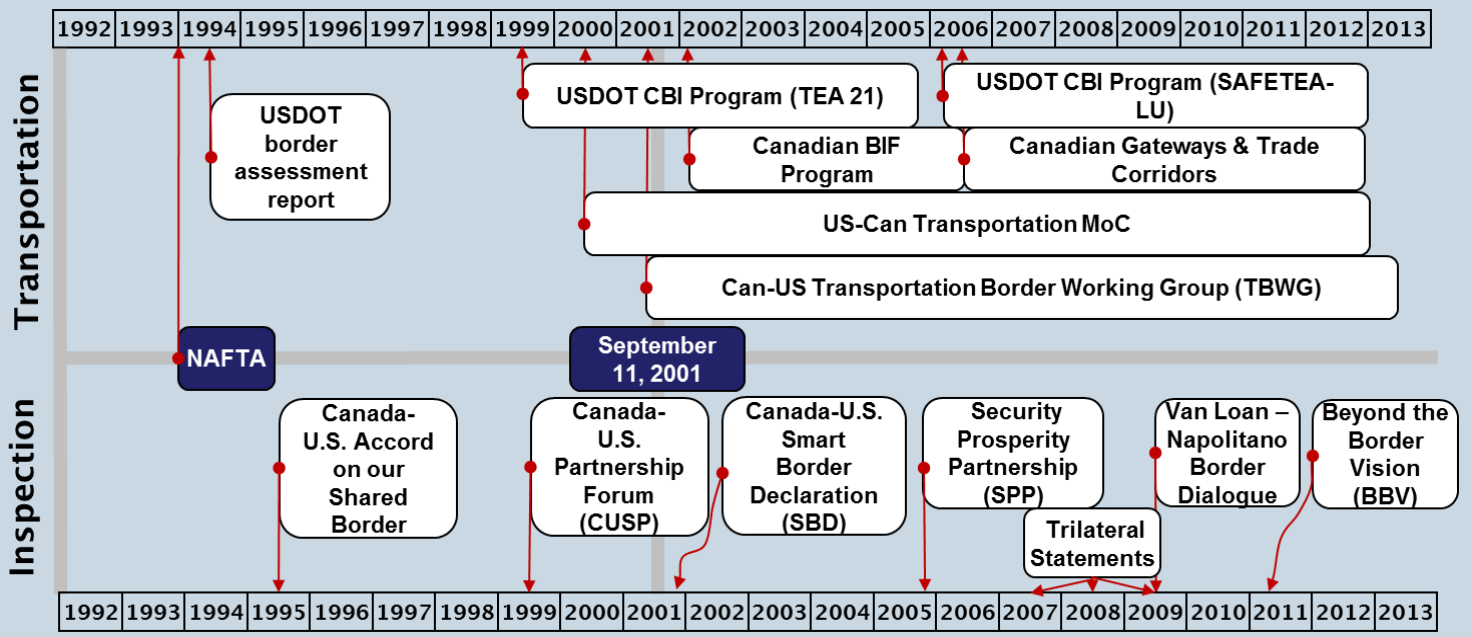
| 1992 | 1993 | 1994 | 1995 | 1996 | 1997 | 1998 | 1999 | 2000 | 2001 | 2002 | 2003 | 2004 | 2005 | 2006 | 2007 | 2008 | 2009 | 2010 | 2011 | 2012 | 2013 |
|---|---|---|---|---|---|---|---|---|---|---|---|---|---|---|---|---|---|---|---|---|---|

Transportation

USDOT border assessment report

USDOT CBI Program (TEA 21)

USDOT CBI Program (SAFETEA-LU)

Canadian BIF Program

Canadian Gateways & Trade Corridors

US-Can Transportation MoC

Can-US Transportation Border Working Group (TBWG)

NAFTA

September 11, 2001

Inspection

Canada-U.S. Accord on our Shared Border

Canada-U.S. Partnership Forum (CUSP)

Canada-U.S. Smart Border Declaration (SBD)

Security Prosperity Partnership (SPP)

Van Loan – Napolitano Border Dialogue

Beyond the Border Vision (BBV)

Trilateral Statements

| 1992 | 1993 | 1994 | 1995 | 1996 | 1997 | 1998 | 1999 | 2000 | 2001 | 2002 | 2003 | 2004 | 2005 | 2006 | 2007 | 2008 | 2009 | 2010 | 2011 | 2012 | 2013 |
|---|---|---|---|---|---|---|---|---|---|---|---|---|---|---|---|---|---|---|---|---|---|